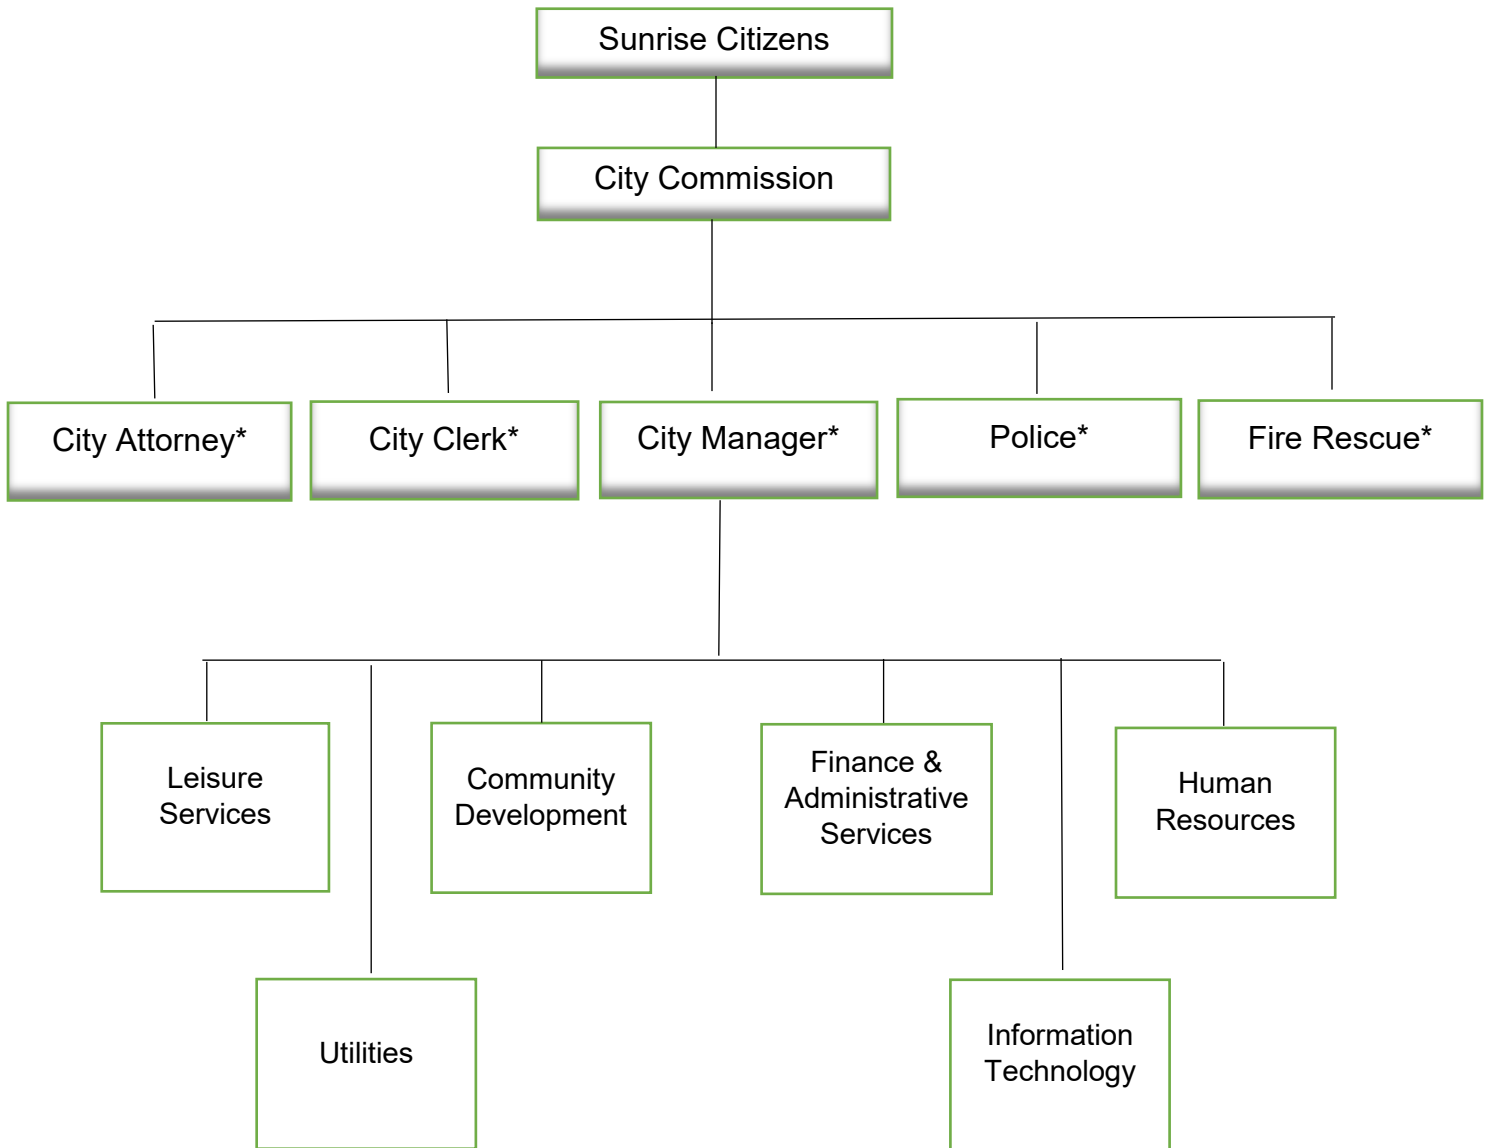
Sunrise Citizens

City Commission

City Attorney*

City Clerk*

City Manager*

Police*

Fire Rescue*

Leisure Services

Community Development

Finance & Administrative Services

Human Resources

Utilities

Information Technology